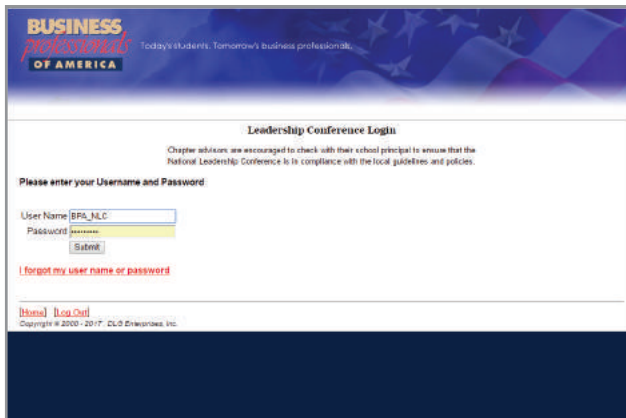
BUSINESS professionals OF AMERICA

Today's students. Tomorrow's business professionals.

Leadership Conference Login

Chapter advisors are encouraged to check with their school principal to ensure that the National Leadership Conference is in compliance with the local guidelines and policies.

Please enter your Username and Password

User Name BPA_NLC

Password ••••••••••

Submit

I forgot my user name or password

[Home] [Log Out]

Copyright © 2000 - 2017 DLS Enterprises, Inc.